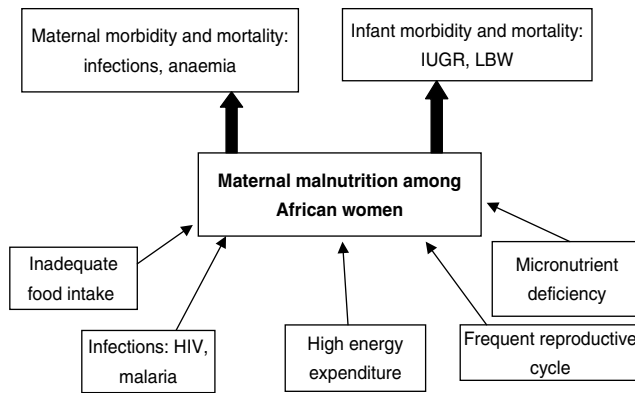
Maternal morbidity and mortality: infections, anaemia

Infant morbidity and mortality: IUGR, LBW

Maternal malnutrition among African women

Inadequate food intake

Micronutrient deficiency

Infections: HIV, malaria

High energy expenditure

Frequent reproductive cycle